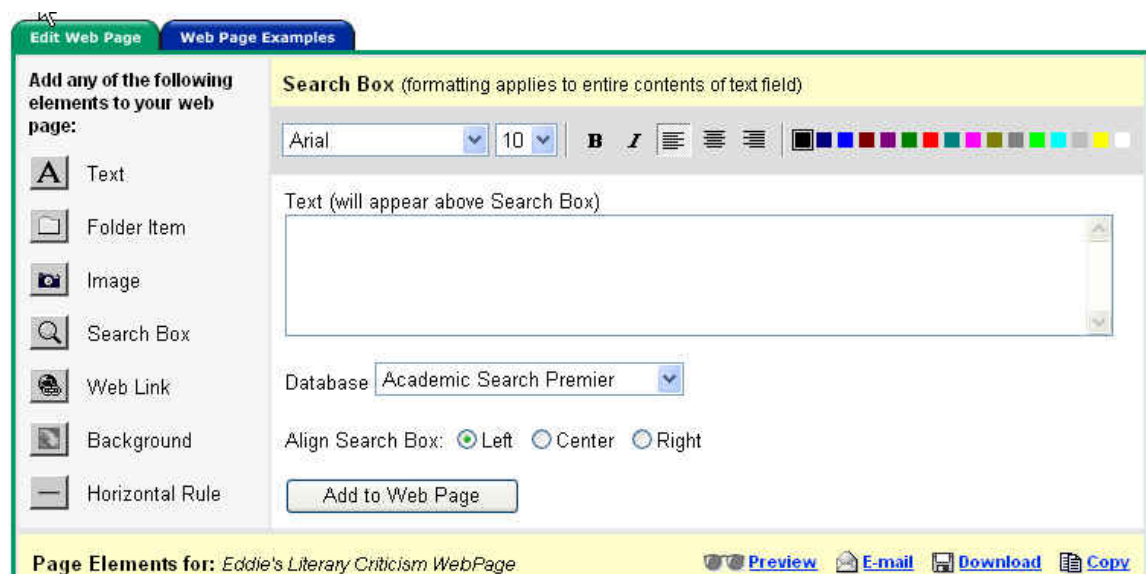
Edit Web Page
Web Page Examples

Add any of the following elements to your web page:

A Text
Folder Item
Image
Search Box
Web Link
Background
Horizontal Rule

Search Box (formatting applies to entire contents of text field)

Arial
10
B
I

Text (will appear above Search Box)

Database Academic Search Premier

Align Search Box: Left Center Right

Add to Web Page

Page Elements for: Eddie's Literary Criticism WebPage

Preview E-mail Download Copy